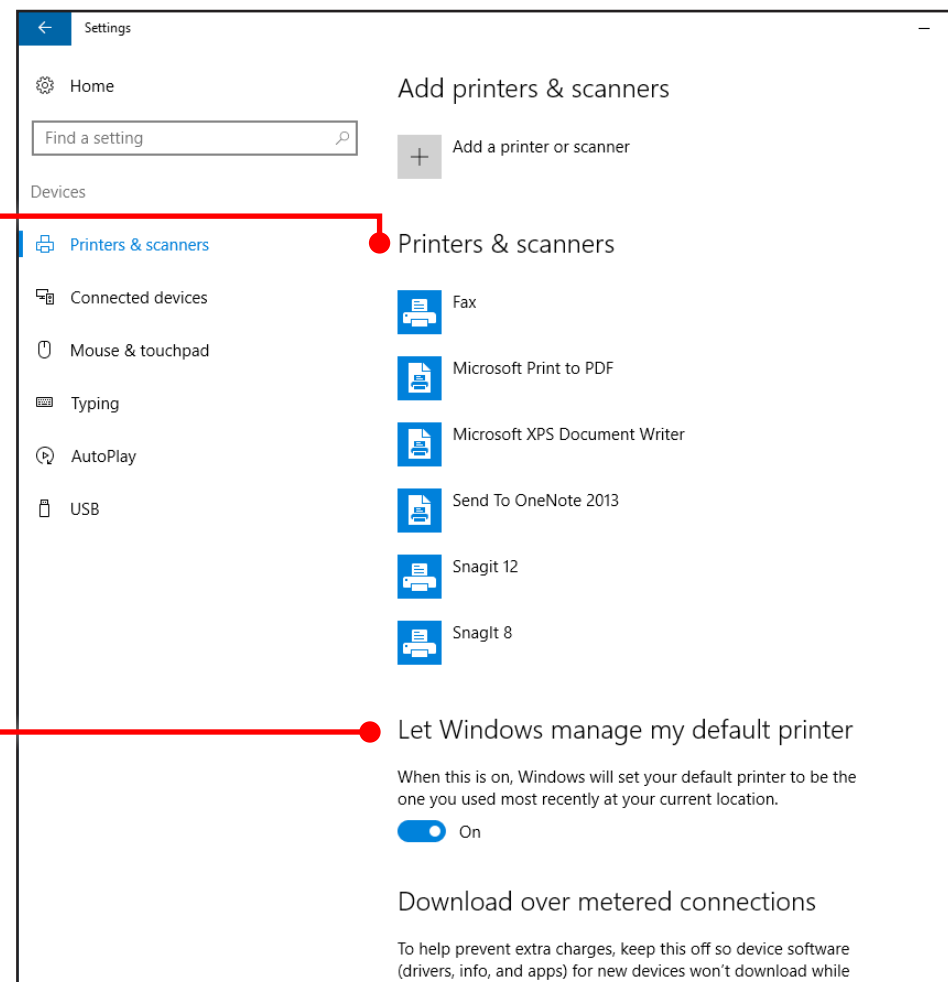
Settings

Home

Find a setting

Devices

Printers & scanners

Connected devices

Mouse & touchpad

Typing

AutoPlay

USB

Add printers & scanners

Add a printer or scanner

Printers & scanners

Fax

Microsoft Print to PDF

Microsoft XPS Document Writer

Send To OneNote 2013

Snagit 12

SnagIt 8

Let Windows manage my default printer

When this is on, Windows will set your default printer to be the one you used most recently at your current location.

On

Download over metered connections

To help prevent extra charges, keep this off so device software (drivers, info, and apps) for new devices won't download while